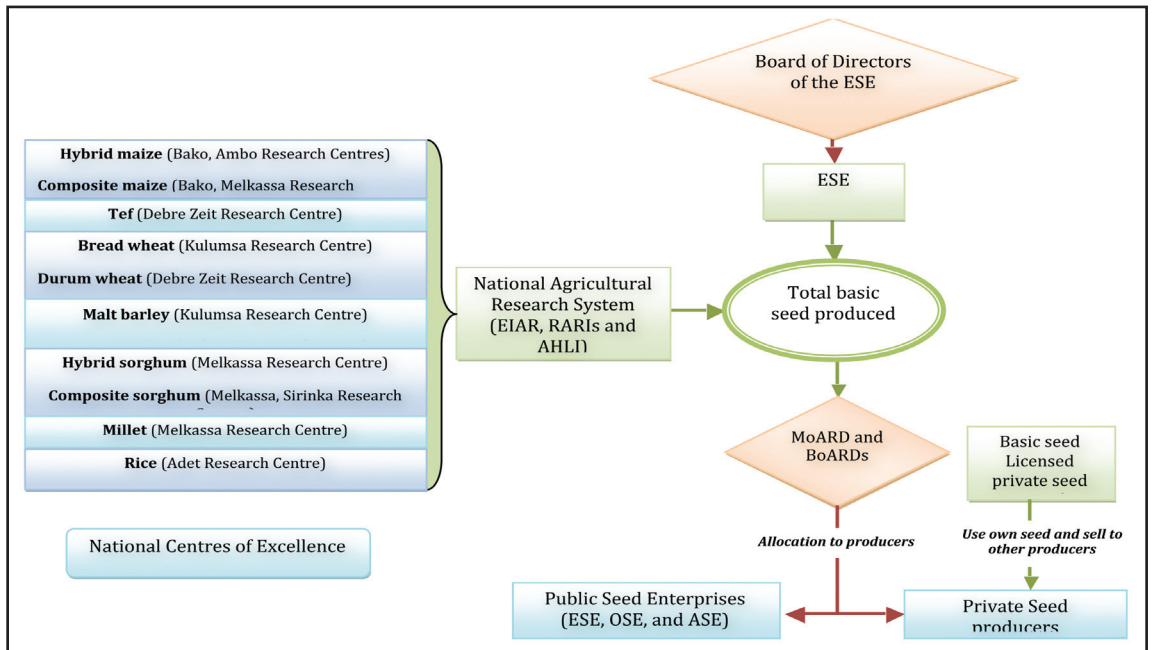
Board of Directors of the ESE

ESE

Hybrid maize (Bako, Ambo Research Centres)

Composite maize (Bako, Melkassa Research

Tef (Debre Zeit Research Centre)

Bread wheat (Kulumsa Research Centre)

Durum wheat (Debre Zeit Research Centre)

Malt barley (Kulumsa Research Centre)

Hybrid sorghum (Melkassa Research Centre)

Composite sorghum (Melkassa, Sirinka Research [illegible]

Millet (Melkassa Research Centre)

Rice (Adet Research Centre)

National Agricultural Research System (EIAR, RARIs and AHLI)

Total basic seed produced

MoARD and BoARDs

Basic seed Licensed private seed

Allocation to producers

Use own seed and sell to other producers

National Centres of Excellence

Public Seed Enterprises (ESE, OSE, and ASE)

Private Seed producers